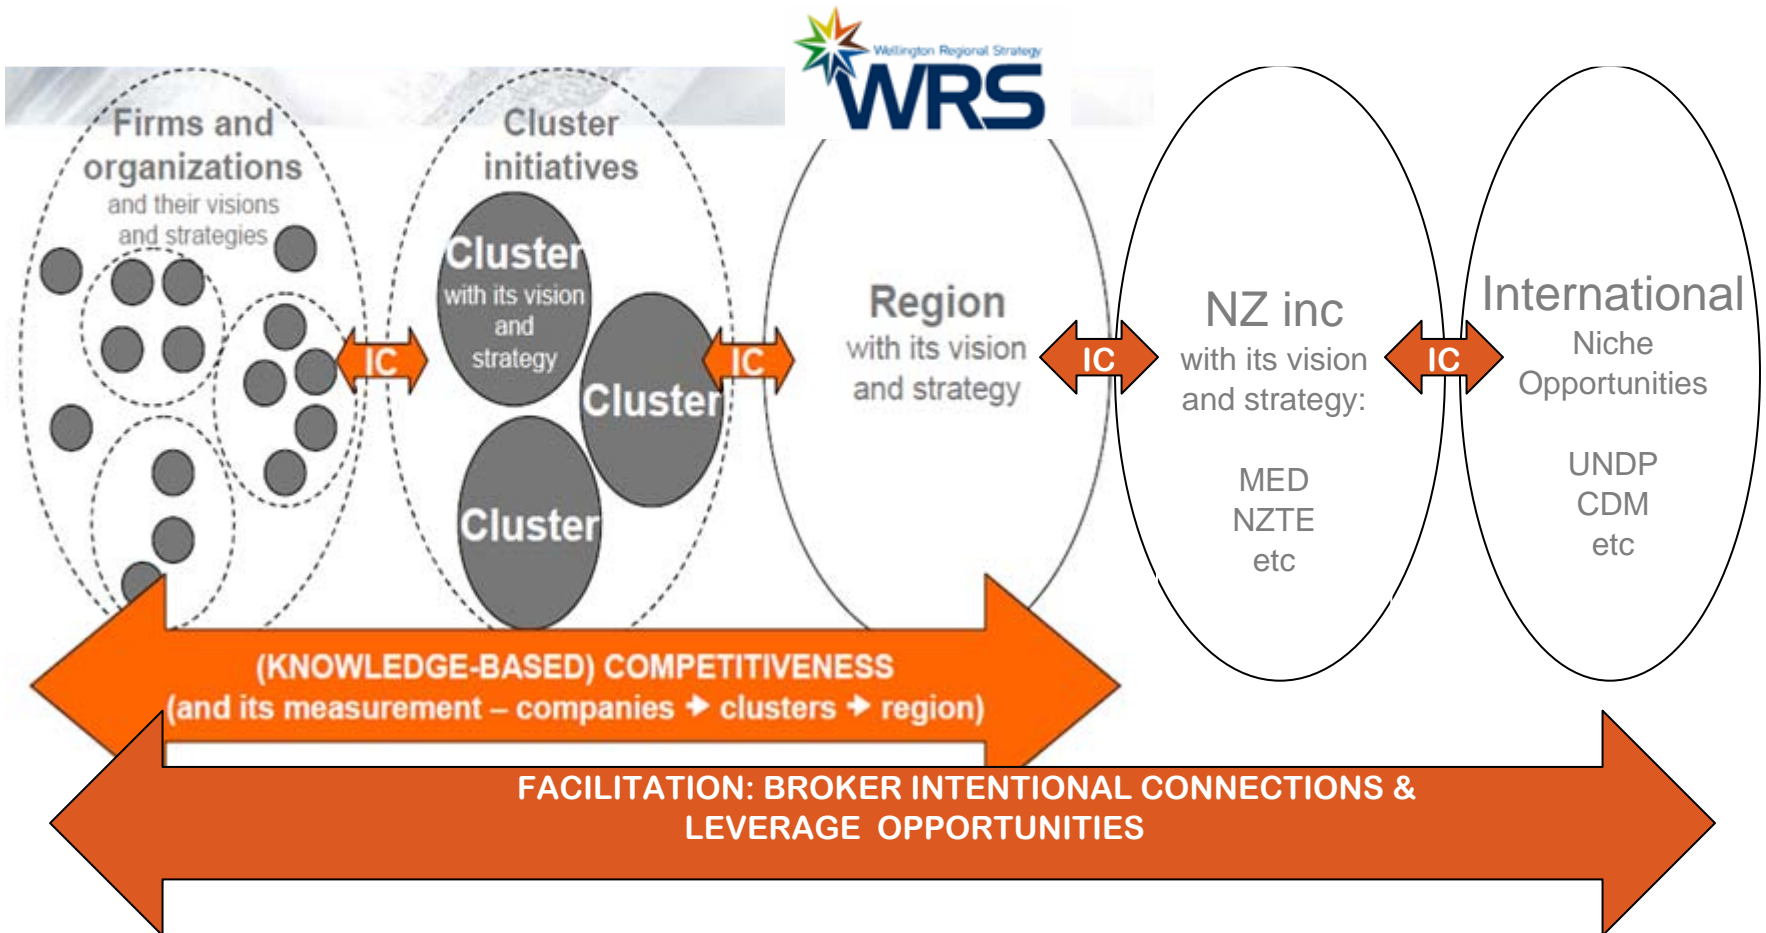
Wellington Regional Strategy
WRS

Firms and organizations
and their visions and strategies

IC

Cluster initiatives

Cluster
with its vision and strategy

Cluster

Cluster

IC

Region
with its vision and strategy

IC

NZ inc
with its vision and strategy:

MED
NZTE
etc

IC

International
Niche Opportunities

UNDP
CDM
etc

(KNOWLEDGE-BASED) COMPETITIVENESS
(and its measurement – companies ➜ clusters ➜ region)

FACILITATION: BROKER INTENTIONAL CONNECTIONS & LEVERAGE OPPORTUNITIES